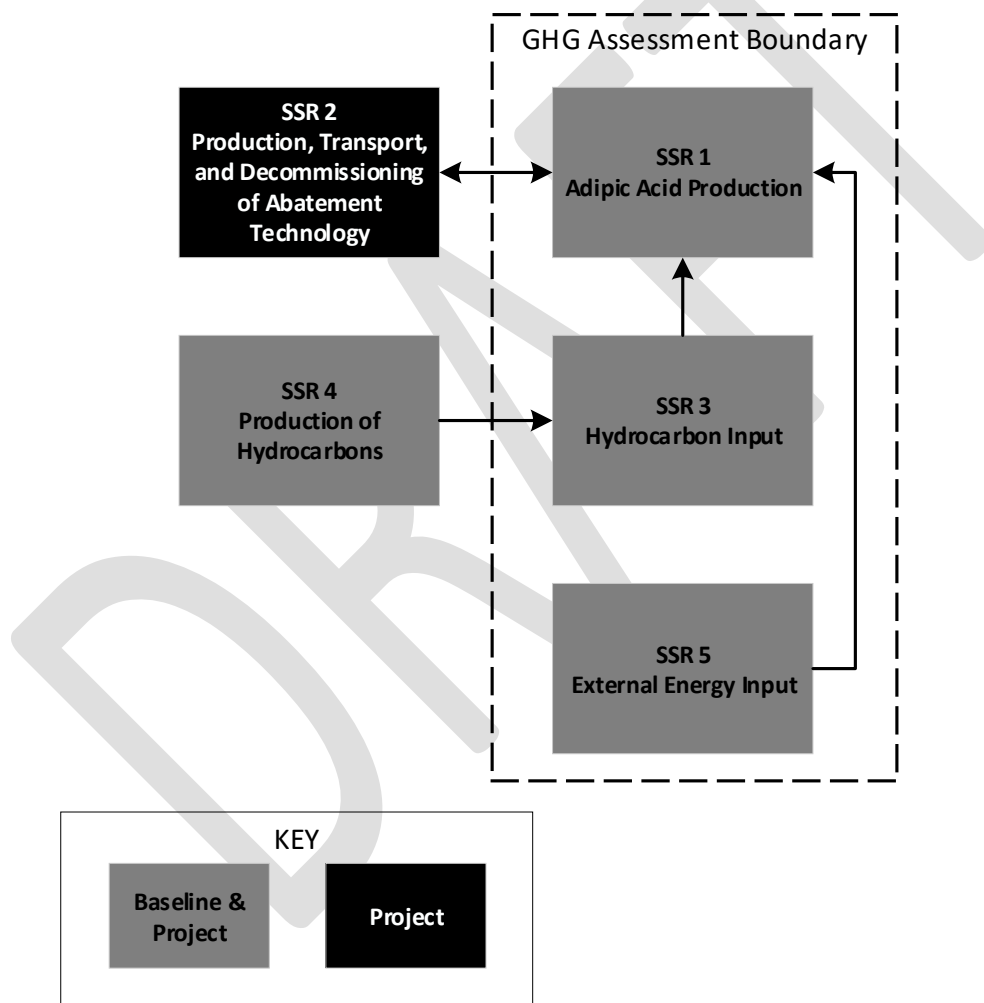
GHG Assessment Boundary

SSR 2
Production, Transport, and Decommissioning of Abatement Technology

SSR 1
Adipic Acid Production

SSR 4
Production of Hydrocarbons

SSR 3
Hydrocarbon Input

SSR 5
External Energy Input

KEY

Baseline & Project

Project

DRAFT